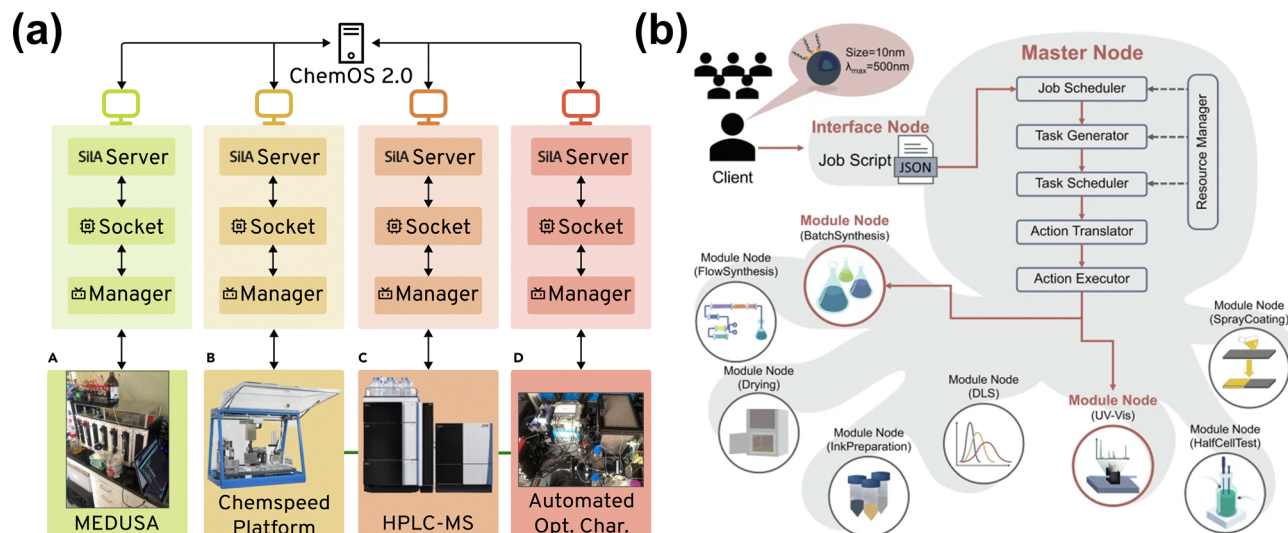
(a)

ChemOS 2.0

SiLA Server
Socket
Manager

SiLA Server
Socket
Manager

SiLA Server
Socket
Manager

SiLA Server
Socket
Manager

A
MEDUSA

B
Chemspeed Platform

C
HPLC-MS

D
Automated Opt. Char.

(b)

Size=10nm
$\lambda_{max}$=500nm

Client

Interface Node
Job Script
JSON

Master Node
Job Scheduler
Task Generator
Task Scheduler
Action Translator
Action Executor
Resource Manager

Module Node
(BatchSynthesis)

Module Node
(FlowSynthesis)

Module Node
(Drying)

Module Node
(InkPreparation)

Module Node
(DLS)

Module Node
(UV-Vis)

Module Node
(SprayCoating)

Module Node
(HalfCellTest)